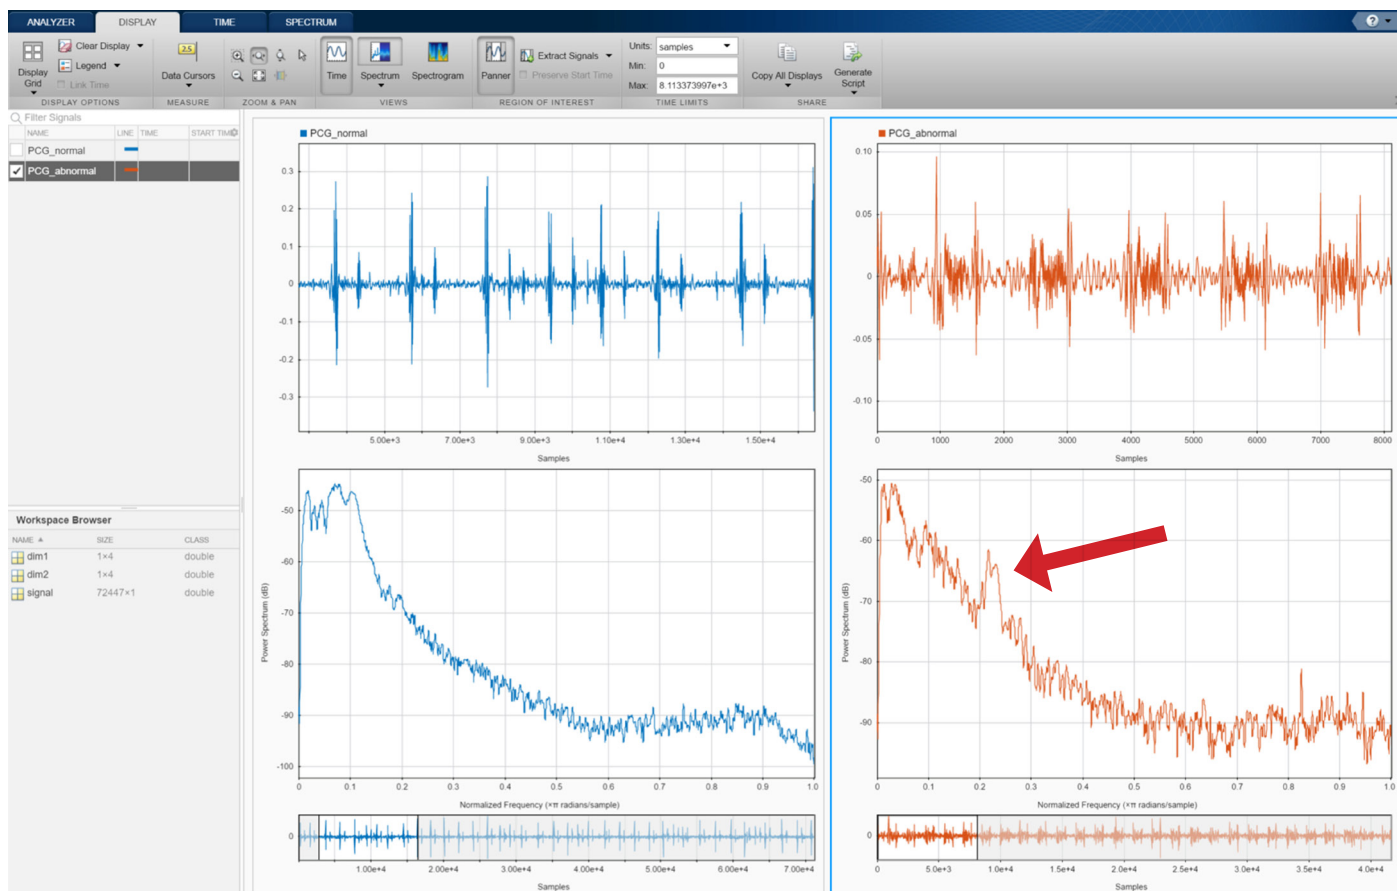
ANALYZER DISPLAY TIME SPECTRUM

Clear Display
Legend
Display Grid
Link Time
DISPLAY OPTIONS

Data Cursors
MEASURE

ZOOM & PAN

Time Spectrum Spectrogram
VIEWS

Panner
Extract Signals
Preserve Start Time
REGION OF INTEREST

Units: samples
Min: 0
Max: 8.113373997e+3
TIME LIMITS

Copy All Displays
Generate Script
SHARE

Filter Signals

| NAME | LINE | TIME | START TIME |
|---|---|---|---|
| PCG_normal | | | |
| PCG_abnormal | | | |

Workspace Browser

| NAME ▲ | SIZE | CLASS |
|---|---|---|
| dim1 | 1×4 | double |
| dim2 | 1×4 | double |
| signal | 72447×1 | double |

PCG_normal

0.3
0.2
0.1
0
-0.1
-0.2
-0.3

5.00e+3 7.00e+3 9.00e+3 1.10e+4 1.30e+4 1.50e+4
Samples

Power Spectrum (dB)
-50
-60
-70
-80
-90
-100
0 0.1 0.2 0.3 0.4 0.5 0.6 0.7 0.8 0.9 1.0
Normalized Frequency (×π radians/sample)

0
1.00e+4 2.00e+4 3.00e+4 4.00e+4 5.00e+4 6.00e+4 7.00e+4
Samples

PCG_abnormal

0.10
0.05
0
-0.05
-0.10

0 1000 2000 3000 4000 5000 6000 7000 8000
Samples

Power Spectrum (dB)
-50
-60
-70
-80
-90
0 0.1 0.2 0.3 0.4 0.5 0.6 0.7 0.8 0.9 1.0
Normalized Frequency (×π radians/sample)

0
5.0e+3 1.0e+4 1.5e+4 2.0e+4 2.5e+4 3.0e+4 3.5e+4 4.0e+4
Samples